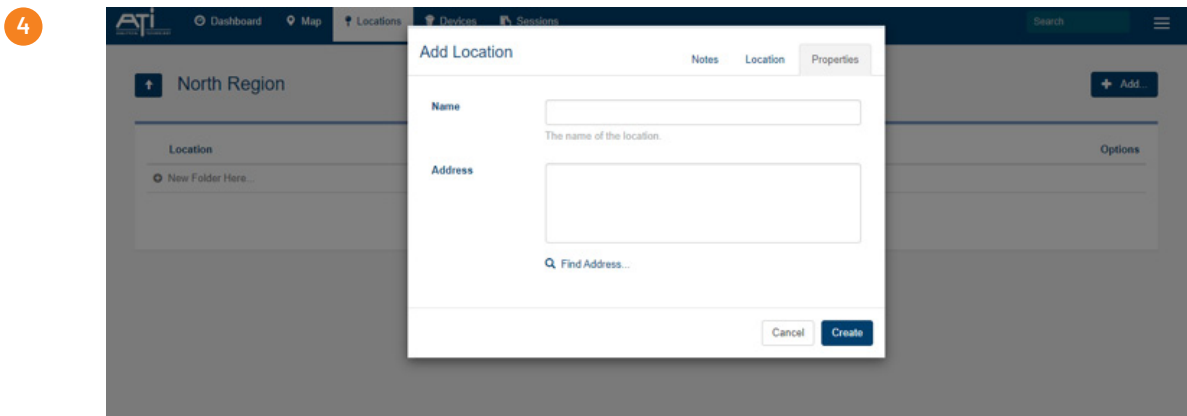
4

ATi Dashboard Map Locations Devices Sessions Search

North Region

+ Add...

Location

Options

New Folder Here...

Add Location

Notes Location Properties

Name

The name of the location.

Address

Find Address...

Cancel Create